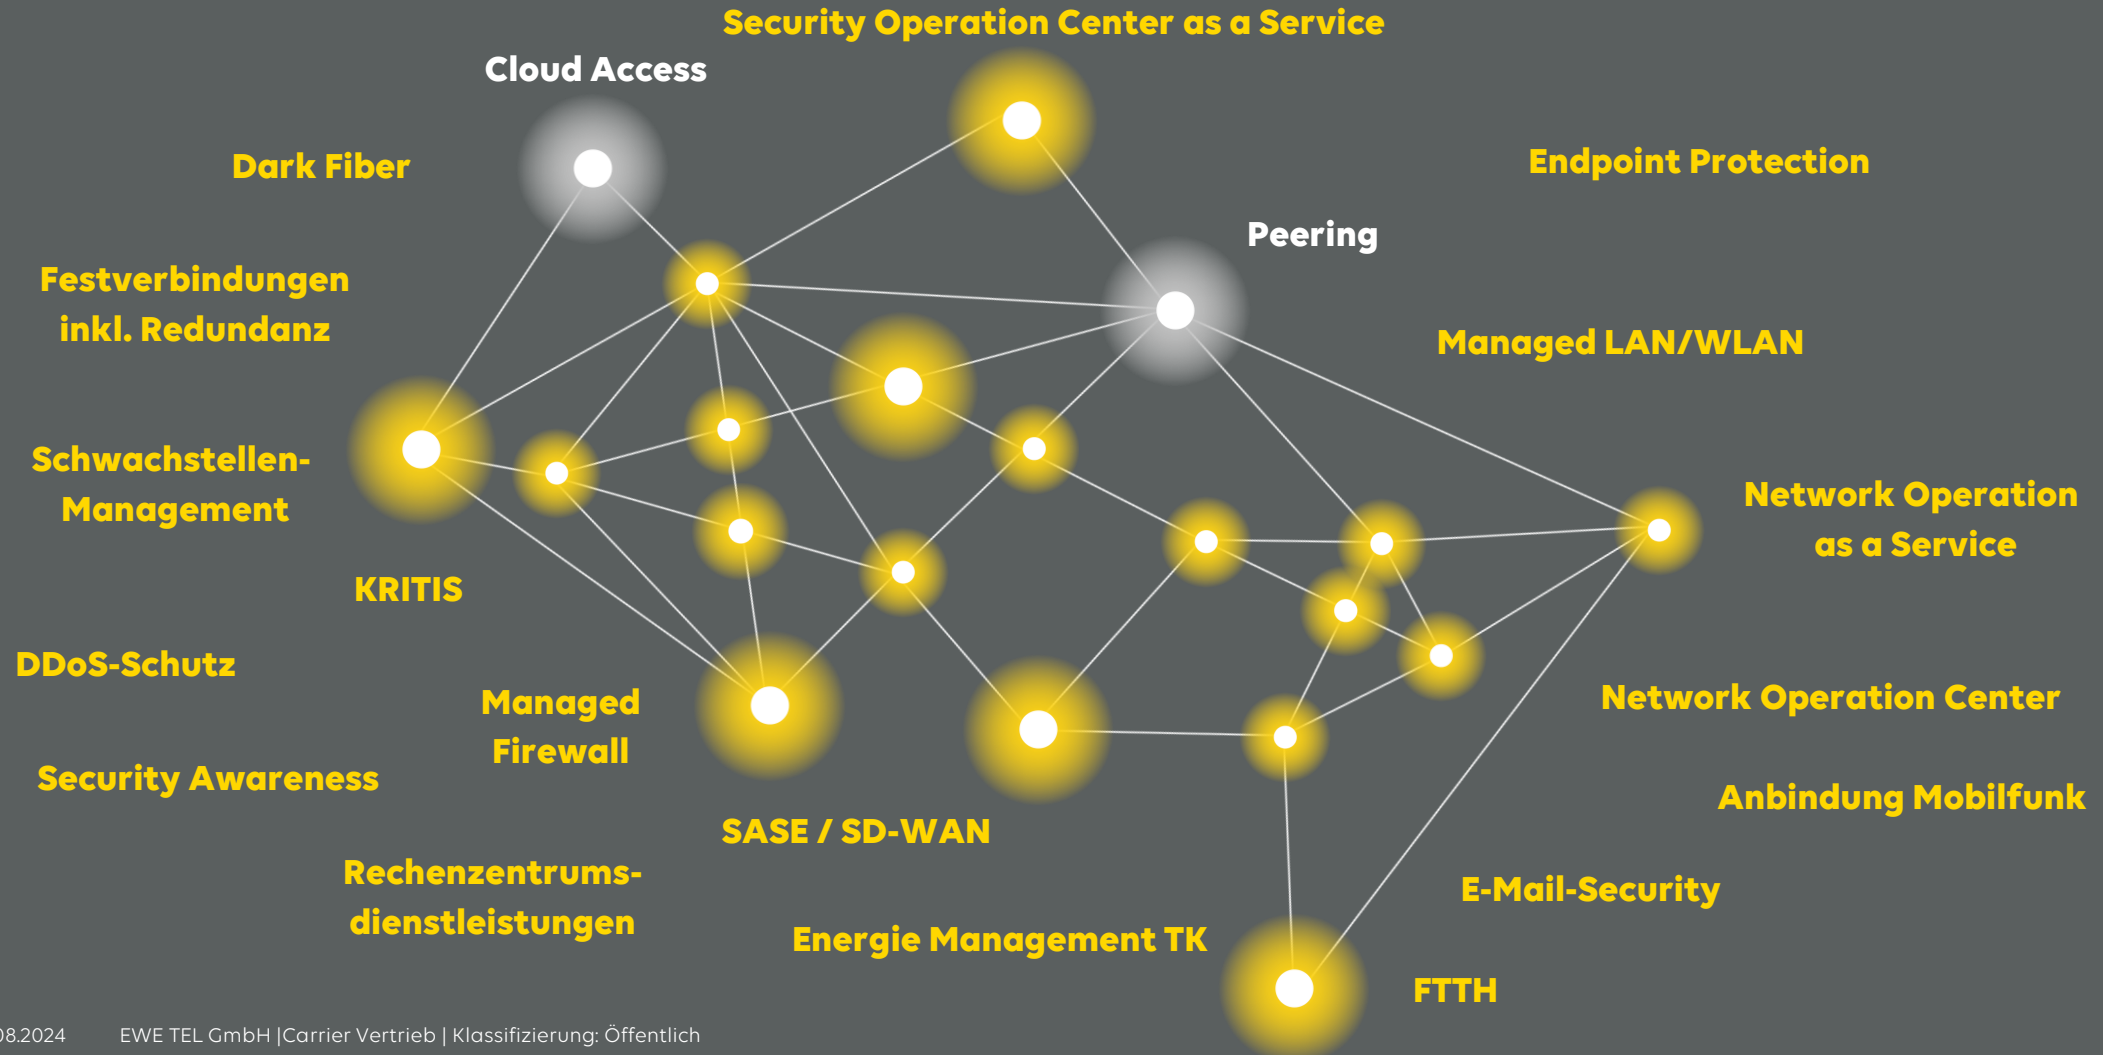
Security Operation Center as a Service

Cloud Access

Dark Fiber

Endpoint Protection

Peering

Festverbindungen inkl. Redundanz

Managed LAN/WLAN

Schwachstellen-Management

Network Operation as a Service

KRITIS

DDoS-Schutz

Managed Firewall

Network Operation Center

Security Awareness

Anbindung Mobilfunk

SASE / SD-WAN

E-Mail-Security

Rechenzentrums-dienstleistungen

Energie Management TK

FTTH

08.2024 EWE TEL GmbH |Carrier Vertrieb | Klassifizierung: Öffentlich